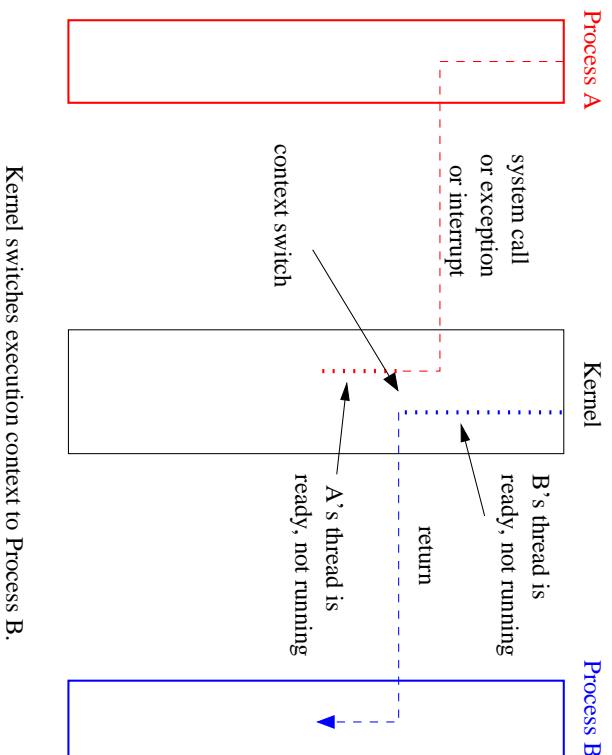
Process A

system call
or exception
or interrupt

context switch

Kernel

B's thread is
ready, not running

return

A's thread is
ready, not running

Process B

Kernel switches execution context to Process B.